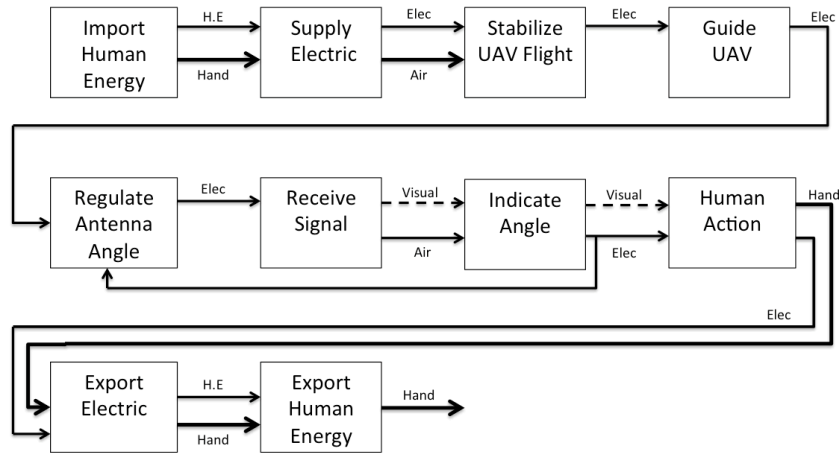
Import Human Energy

H.E

Hand

Supply Electric

Elec

Air

Stabilize UAV Flight

Elec

Guide UAV

Elec

Regulate Antenna Angle

Elec

Receive Signal

Visual

Air

Indicate Angle

Visual

Elec

Human Action

Hand

Elec

Export Electric

H.E

Hand

Export Human Energy

Hand